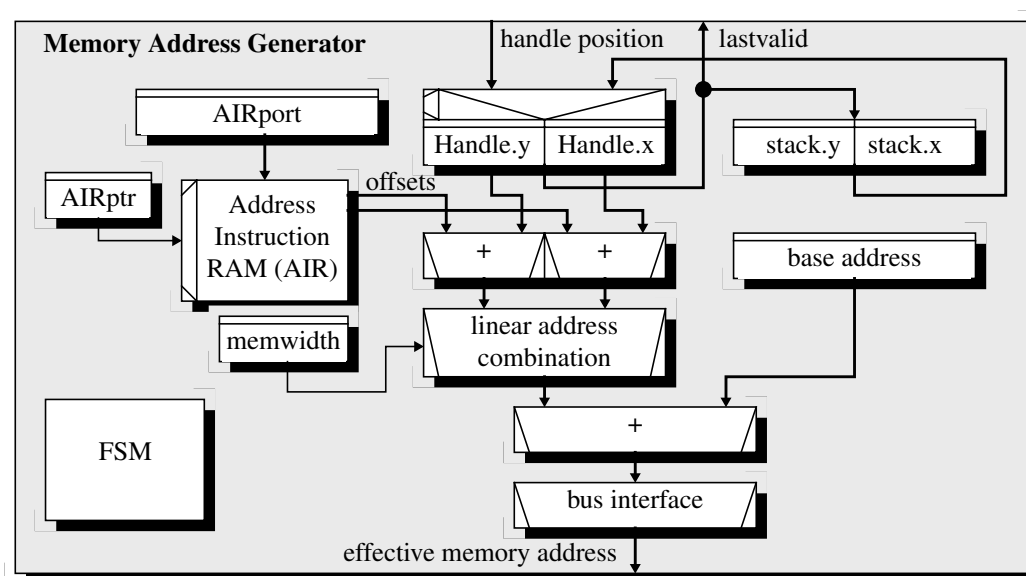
Memory Address Generator

handle position

lastvalid

AIRport

Handle.y

Handle.x

stack.y

stack.x

AIRptr

offsets

Address Instruction RAM (AIR)

+

+

base address

memwidth

linear address combination

+

FSM

bus interface

effective memory address